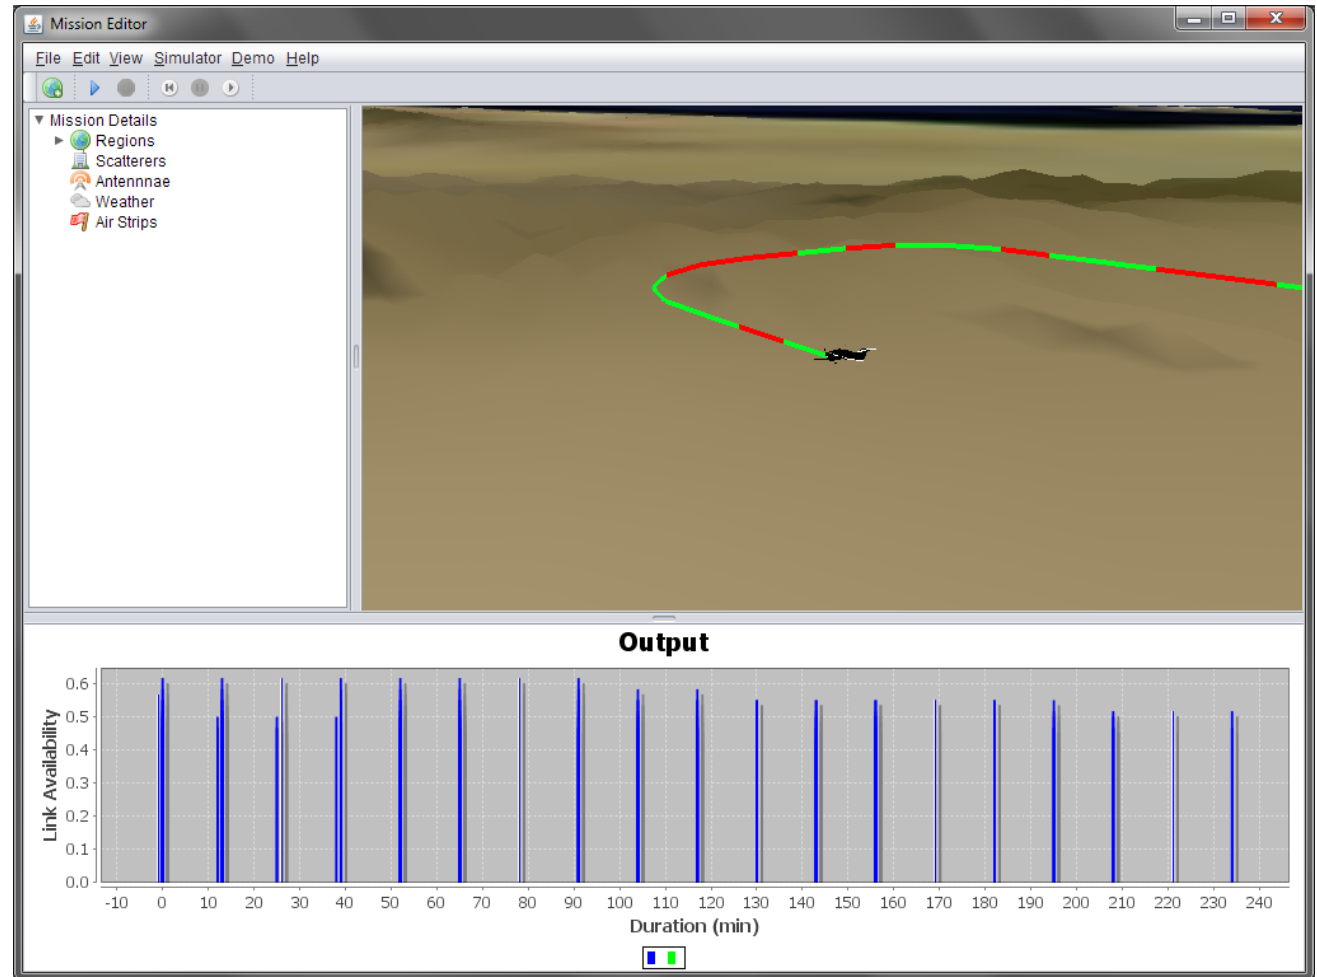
Mission Editor

File Edit View Simulator Demo Help

Mission Details
Regions
Scatterers
Antennnae
Weather
Air Strips

Output

Link Availability

0.6
0.5
0.4
0.3
0.2
0.1
0.0

-10 0 10 20 30 40 50 60 70 80 90 100 110 120 130 140 150 160 170 180 190 200 210 220 230 240

Duration (min)